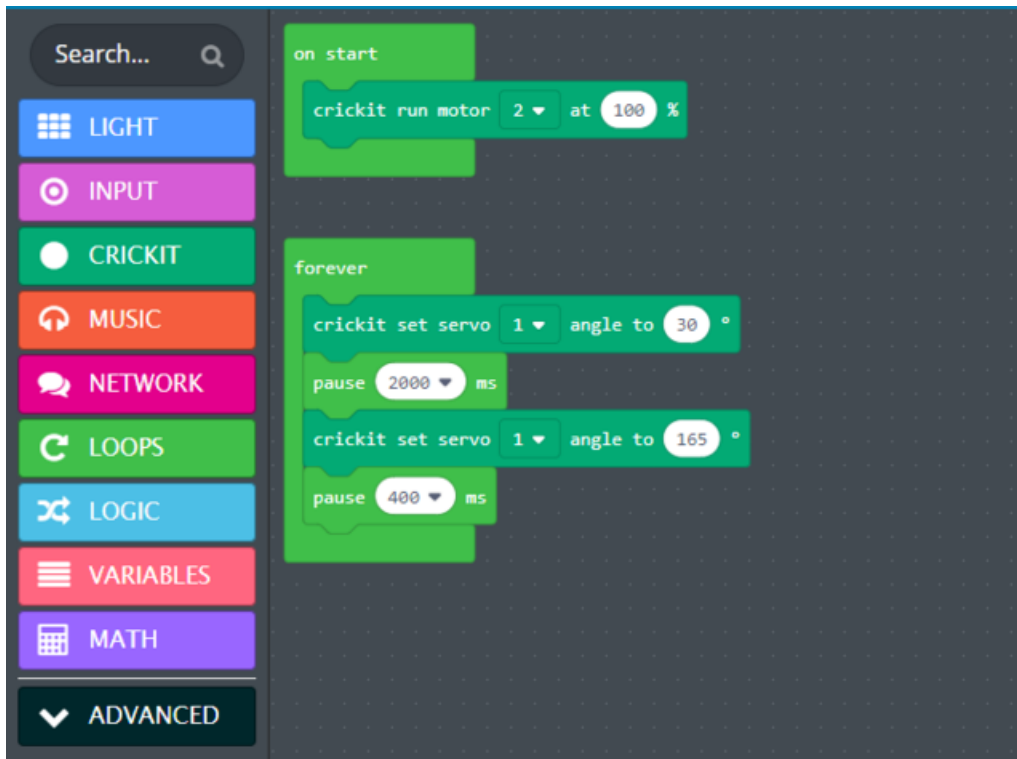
Search...

LIGHT
INPUT
CRICKIT
MUSIC
NETWORK
LOOPS
LOGIC
VARIABLES
MATH
ADVANCED

on start
crickit run motor 2 at 100 %

forever
crickit set servo 1 angle to 30 °
pause 2000 ms
crickit set servo 1 angle to 165 °
pause 400 ms